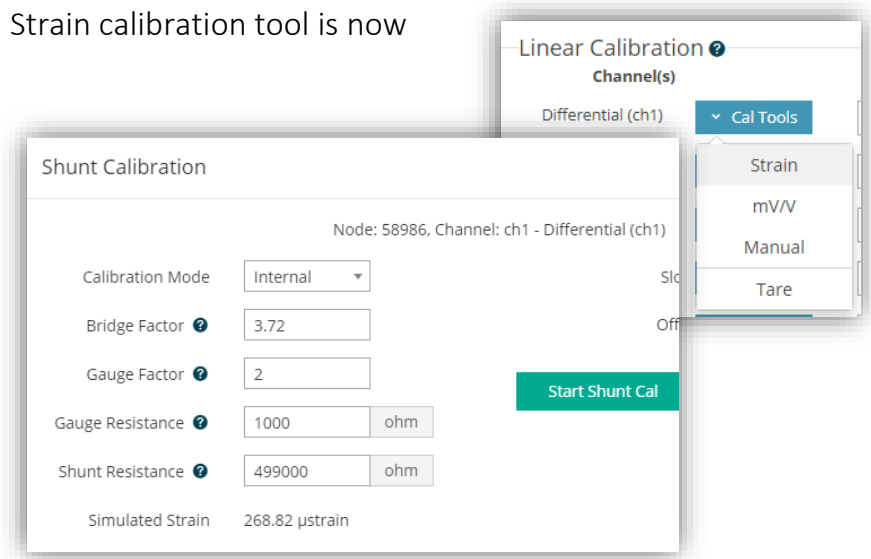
Strain calibration tool is now

Linear Calibration
Channel(s)
Differential (ch1)
Cal Tools
Strain
mV/V
Manual
Tare

Shunt Calibration

Node: 58986, Channel: ch1 - Differential (ch1)

Calibration Mode | Internal
Bridge Factor | 3.72
Gauge Factor | 2
Gauge Resistance | 1000 ohm
Shunt Resistance | 499000 ohm
Simulated Strain | 268.82 μstrain

Slo
Off

Start Shunt Cal